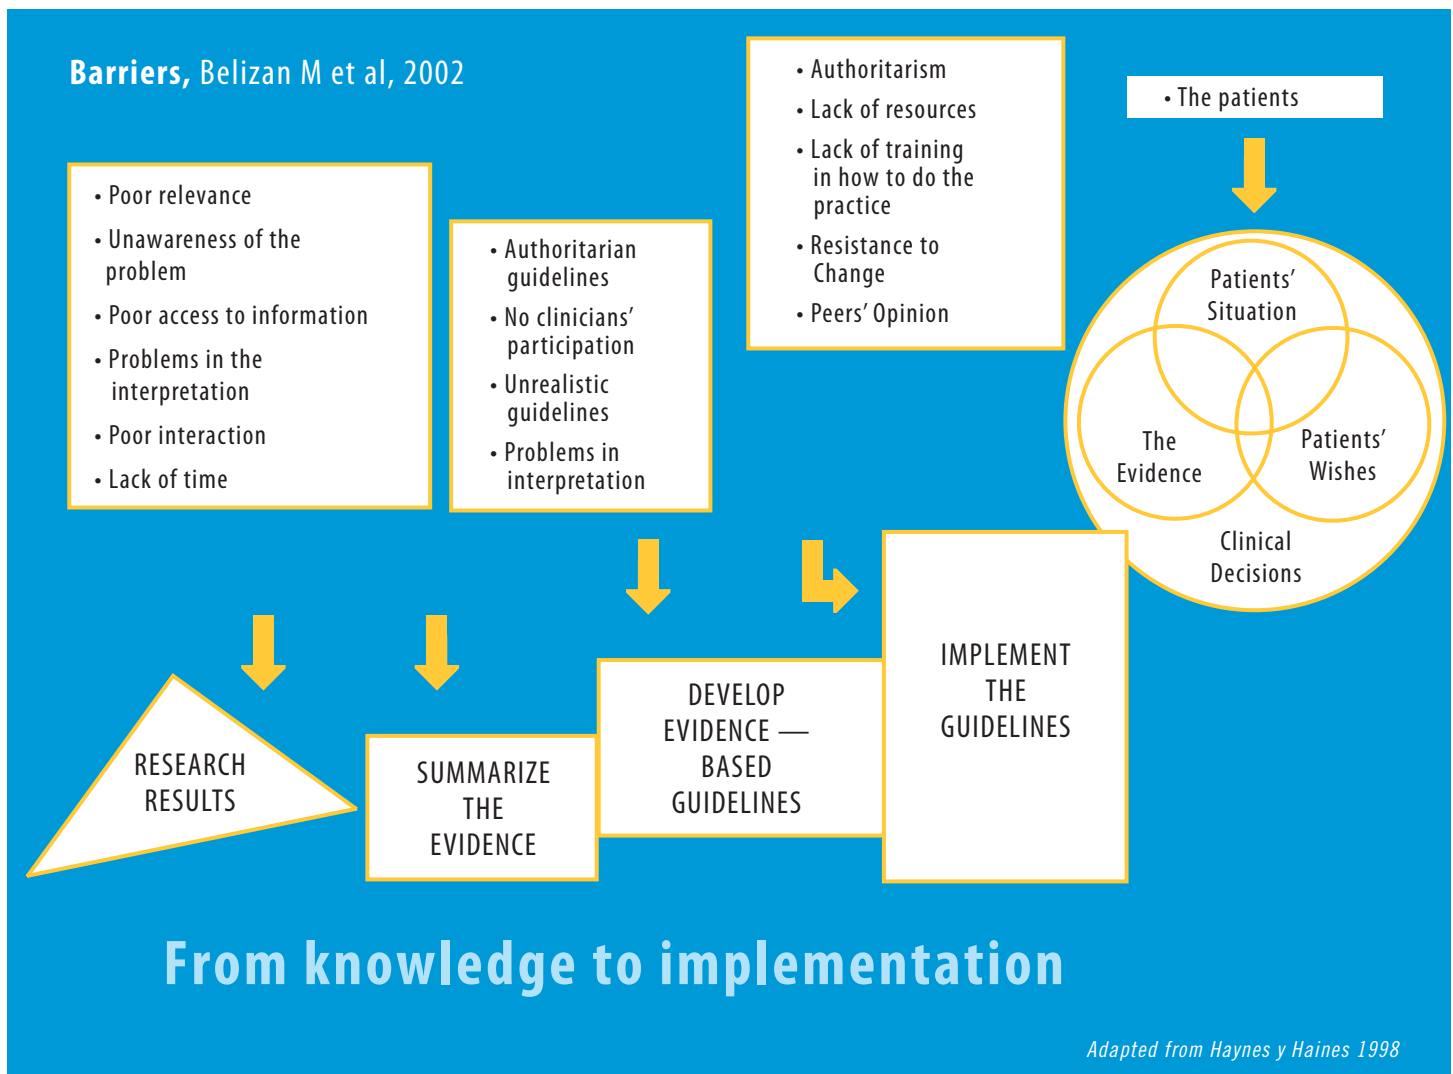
**Barriers,** Belizan M et al, 2002

• Poor relevance
• Unawareness of the problem
• Poor access to information
• Problems in the interpretation
• Poor interaction
• Lack of time

• Authoritarian guidelines
• No clinicians' participation
• Unrealistic guidelines
• Problems in interpretation

• Authoritarism
• Lack of resources
• Lack of training in how to do the practice
• Resistance to Change
• Peers' Opinion

• The patients

Patients' Situation

The Evidence

Patients' Wishes

Clinical Decisions

RESEARCH RESULTS

SUMMARIZE THE EVIDENCE

DEVELOP EVIDENCE — BASED GUIDELINES

IMPLEMENT THE GUIDELINES

From knowledge to implementation

Adapted from Haynes y Haines 1998